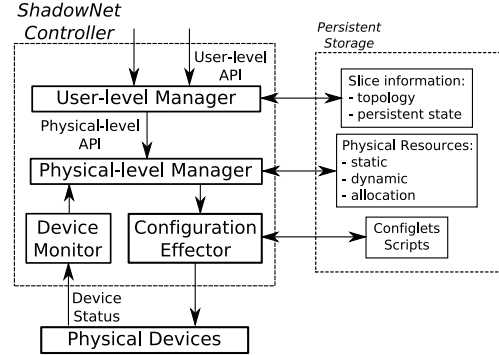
ShadowNet Controller

Persistent Storage

User-level API

User-level Manager

Slice information:
- topology
- persistent state

Physical-level API

Physical-level Manager

Physical Resources:
- static
- dynamic
- allocation

Device Monitor

Configuration Effector

Configlets Scripts

Device Status

Physical Devices